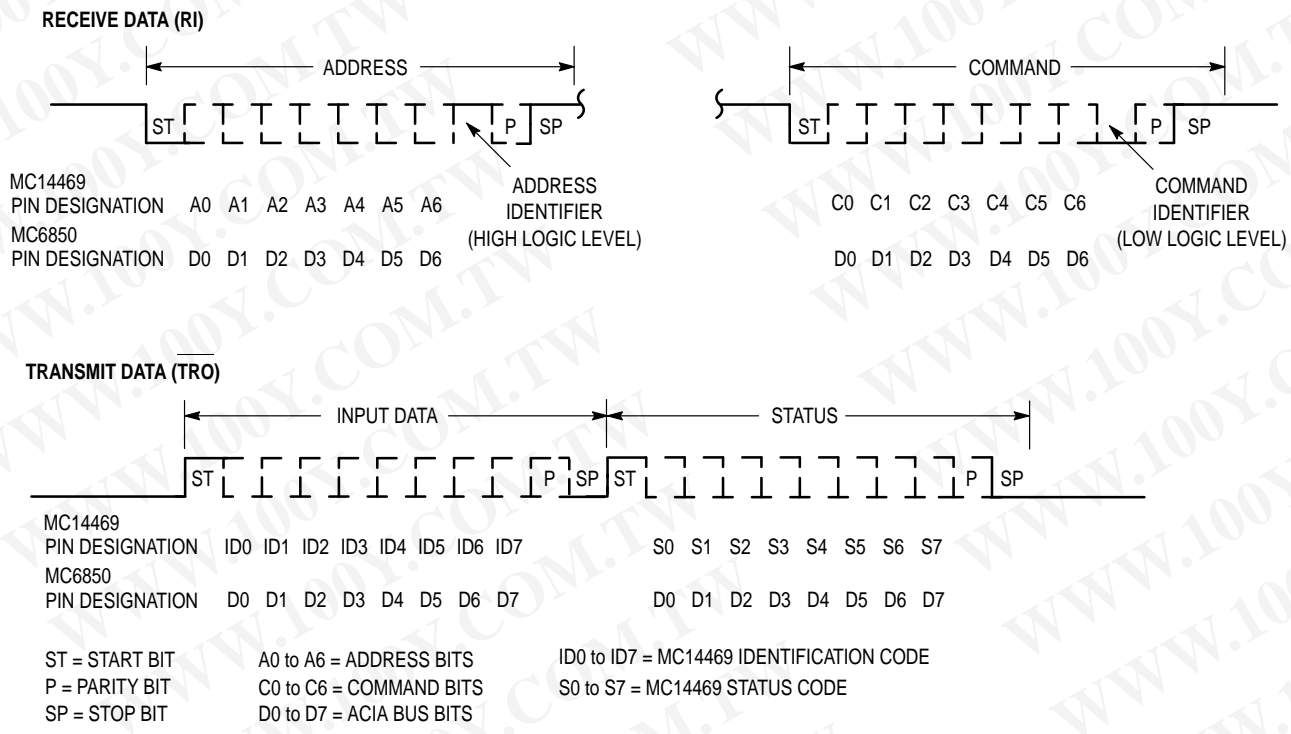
RECEIVE DATA (RI)

ADDRESS

ST P SP

MC14469
PIN DESIGNATION A0 A1 A2 A3 A4 A5 A6
MC6850
PIN DESIGNATION D0 D1 D2 D3 D4 D5 D6

ADDRESS IDENTIFIER (HIGH LOGIC LEVEL)

COMMAND

ST P SP

C0 C1 C2 C3 C4 C5 C6

D0 D1 D2 D3 D4 D5 D6

COMMAND IDENTIFIER (LOW LOGIC LEVEL)

TRANSMIT DATA ($\overline{TRO}$)

INPUT DATA

STATUS

ST P SP ST P SP

MC14469
PIN DESIGNATION ID0 ID1 ID2 ID3 ID4 ID5 ID6 ID7
MC6850
PIN DESIGNATION D0 D1 D2 D3 D4 D5 D6 D7

S0 S1 S2 S3 S4 S5 S6 S7

D0 D1 D2 D3 D4 D5 D6 D7

ST = START BIT
P = PARITY BIT
SP = STOP BIT

A0 to A6 = ADDRESS BITS
C0 to C6 = COMMAND BITS
D0 to D7 = ACIA BUS BITS

ID0 to ID7 = MC14469 IDENTIFICATION CODE
S0 to S7 = MC14469 STATUS CODE

WWW.100Y.COM.TW